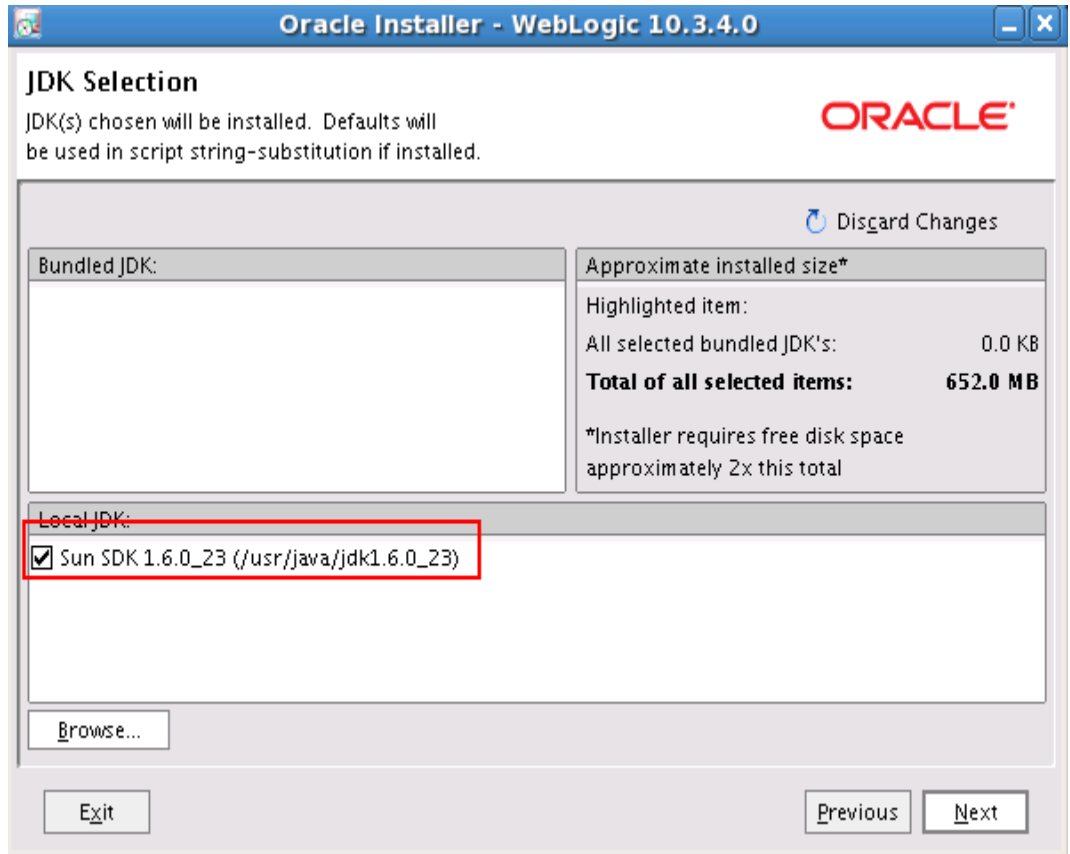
Oracle Installer - WebLogic 10.3.4.0

JDK Selection
JDK(s) chosen will be installed. Defaults will be used in script string-substitution if installed.

ORACLE

Discard Changes

Bundled JDK:

Approximate installed size*
Highlighted item:
All selected bundled JDK's: 0.0 KB
**Total of all selected items: 652.0 MB**
*Installer requires free disk space approximately 2x this total

Local JDK:
Sun SDK 1.6.0_23 (/usr/java/jdk1.6.0_23)

Browse...

Exit

Previous

Next